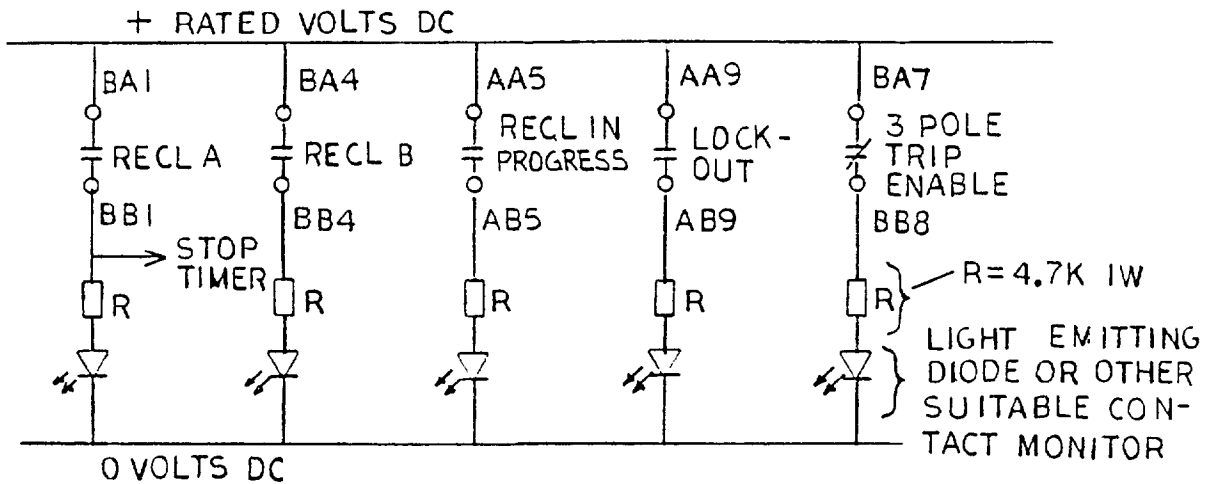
+ RATED VOLTS DC

BA1

RECL A

BB1

STOP TIMER

R

BA4

RECL B

BB4

R

AA5

RECL IN PROGRESS

AB5

R

AA9

LOCK-OUT

AB9

R

BA7

3 POLE TRIP ENABLE

BB8

R

R=4.7K 1W

LIGHT EMITTING DIODE OR OTHER SUITABLE CONTACT MONITOR

0 VOLTS DC